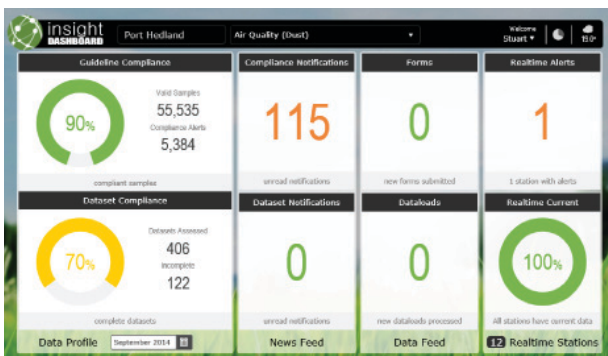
insight DASHBOARD

Port Hedland

Air Quality (Dust)

Welcome Stuart

15°

Guideline Compliance

90%

Valid Samples
55,535
Compliance Alerts
5,384

compliant samples

Compliance Notifications

115

unread notifications

Forms

0

new forms submitted

Realtime Alerts

1

1 station with alerts

Dataset Compliance

70%

Datasets Assessed
406
Incomplete
122

complete datasets

Dataset Notifications

0

unread notifications

Dataloads

0

new dataloads processed

Realtime Current

100%

All stations have current data

Data Profile

September 2014

News Feed

Data Feed

12 Realtime Stations